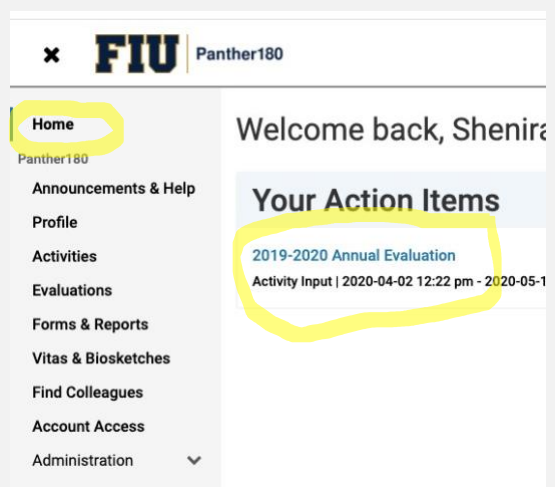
× FIU Panther180

Home
Panther180
Announcements & Help
Profile
Activities
Evaluations
Forms & Reports
Vitas & Biosketches
Find Colleagues
Account Access
Administration

Welcome back, Shenira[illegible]

Your Action Items

2019-2020 Annual Evaluation
Activity Input | 2020-04-02 12:22 pm - 2020-05-1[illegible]